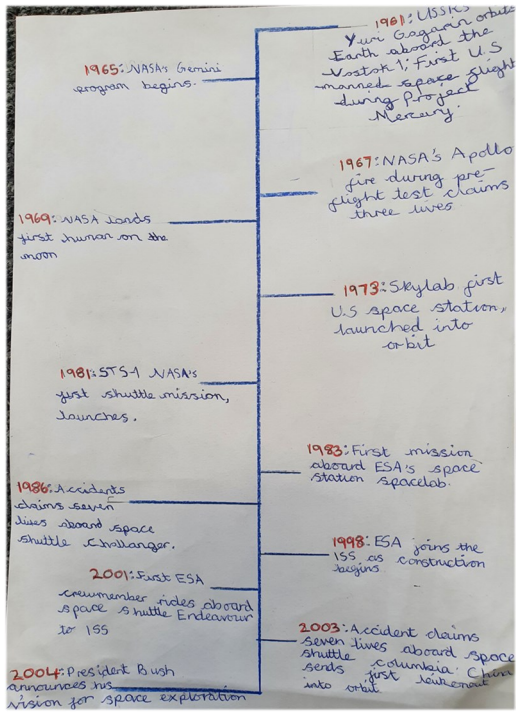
1961: USSR's Yuri Gagarin orbits Earth aboard the Vostok 1; First U.S manned space flight during Project Mercury.

1965: NASA's Gemini program begins.

1967: NASA's Apollo fire during pre-flight test claims three lives

1969: NASA lands first human on the moon

1973: Skylab first U.S space station, launched into orbit

1981: STS-1 NASA's first shuttle mission, launches.

1983: First mission aboard ESA's space station spacelab.

1986: Accidents claims seven lives aboard space shuttle Challanger.

1998: ESA joins the ISS as construction begins

2001: First ESA crewmember rides aboard space shuttle Endeavour to ISS

2003: Accident claims seven lives aboard space shuttle columbia. China sends first taikonaut into orbit

2004: President Bush announces his vision for space exploration